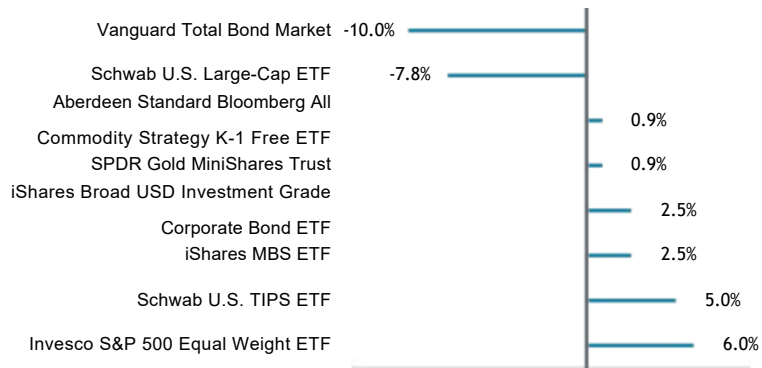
Vanguard Total Bond Market -10.0%

Schwab U.S. Large-Cap ETF -7.8%

Aberdeen Standard Bloomberg All

Commodity Strategy K-1 Free ETF 0.9%

SPDR Gold MiniShares Trust 0.9%

iShares Broad USD Investment Grade

Corporate Bond ETF 2.5%

iShares MBS ETF 2.5%

Schwab U.S. TIPS ETF 5.0%

Invesco S&P 500 Equal Weight ETF 6.0%